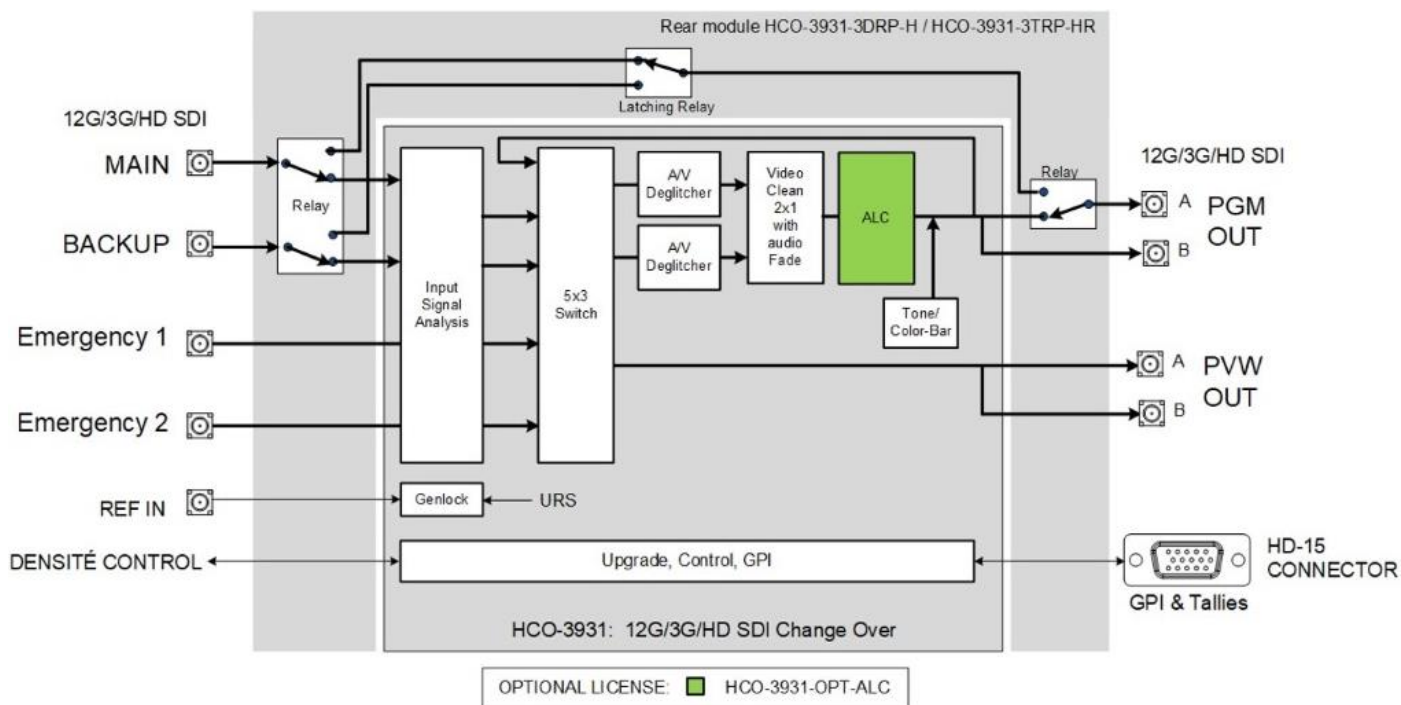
Rear module HCO-3931-3DRP-H / HCO-3931-3TRP-HR

Latching Relay

12G/3G/HD SDI

MAIN

BACKUP

Relay

Emergency 1

Emergency 2

REF IN

DENSITÉ CONTROL

Input Signal Analysis

5x3 Switch

A/V Deglitcher

A/V Deglitcher

Video Clean 2x1 with audio Fade

ALC

Tone/ Color-Bar

Relay

12G/3G/HD SDI

A

B

PGM OUT

A

B

PVW OUT

Genlock

URS

Upgrade, Control, GPI

HD-15 CONNECTOR

GPI & Tallies

HCO-3931: 12G/3G/HD SDI Change Over

OPTIONAL LICENSE: HCO-3931-OPT-ALC